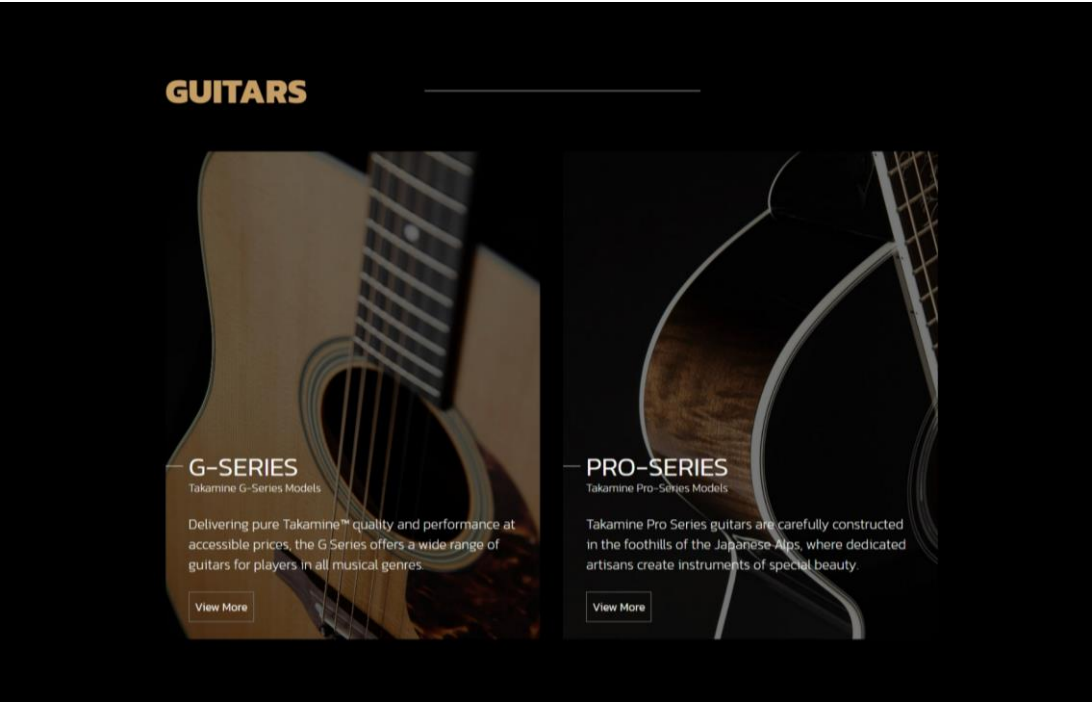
GUITARS

G-SERIES
Takamine G-Series Models

Delivering pure Takamine™ quality and performance at accessible prices, the G Series offers a wide range of guitars for players in all musical genres.

View More

PRO-SERIES
Takamine Pro-Series Models

Takamine Pro Series guitars are carefully constructed in the foothills of the Japanese Alps, where dedicated artisans create instruments of special beauty.

View More